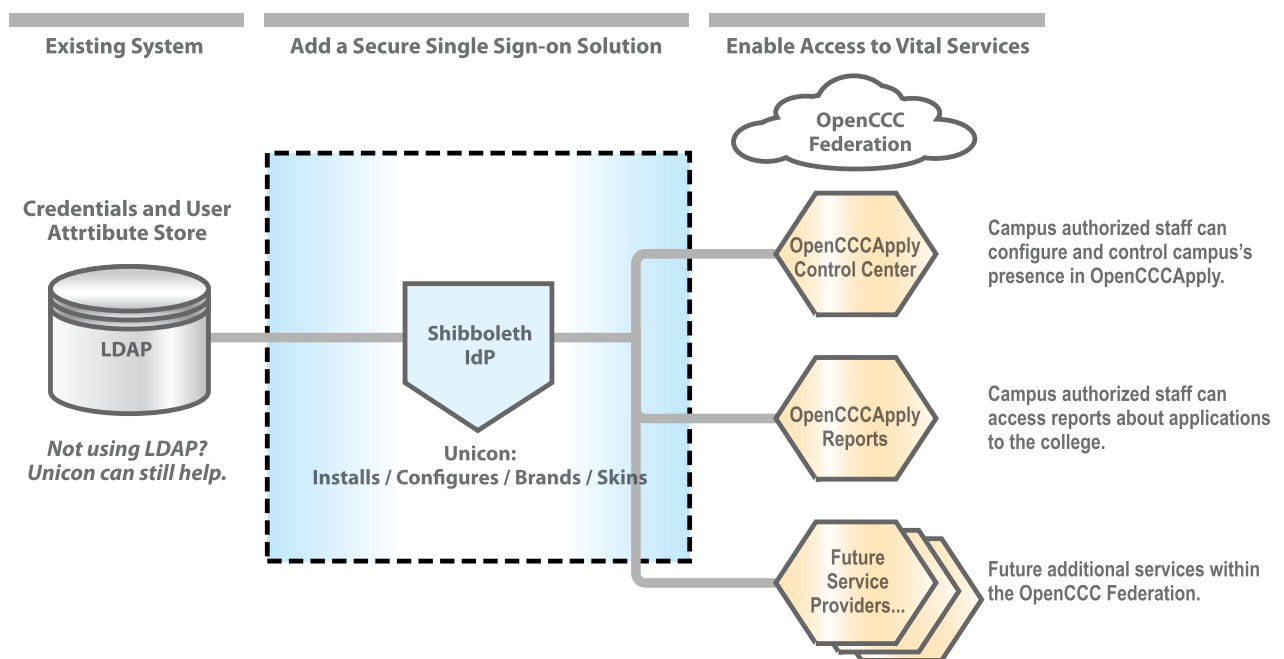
Existing System

Add a Secure Single Sign-on Solution

Enable Access to Vital Services

OpenCCC Federation

Credentials and User Attrtibute Store

LDAP

Not using LDAP? Unicon can still help.

Shibboleth IdP

Unicon:
Installs / Configures / Brands / Skins

OpenCCCApply Control Center

Campus authorized staff can configure and control campus's presence in OpenCCCApply.

OpenCCCApply Reports

Campus authorized staff can access reports about applications to the college.

Future Service Providers...

Future additional services within the OpenCCC Federation.